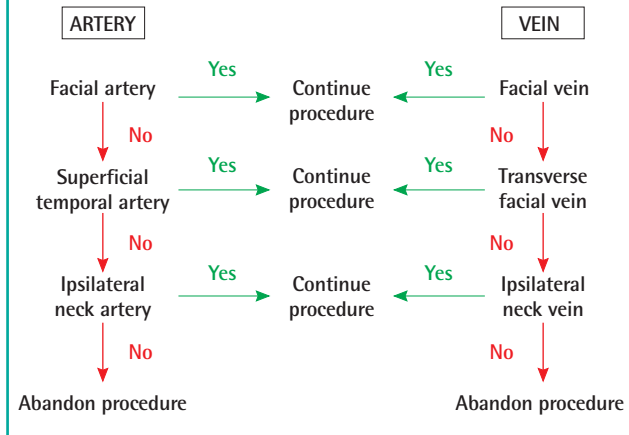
ARTERY

VEIN

Facial artery

Yes

Continue procedure

Yes

Facial vein

No

No

Superficial temporal artery

Yes

Continue procedure

Yes

Transverse facial vein

No

No

Ipsilateral neck artery

Yes

Continue procedure

Yes

Ipsilateral neck vein

No

No

Abandon procedure

Abandon procedure